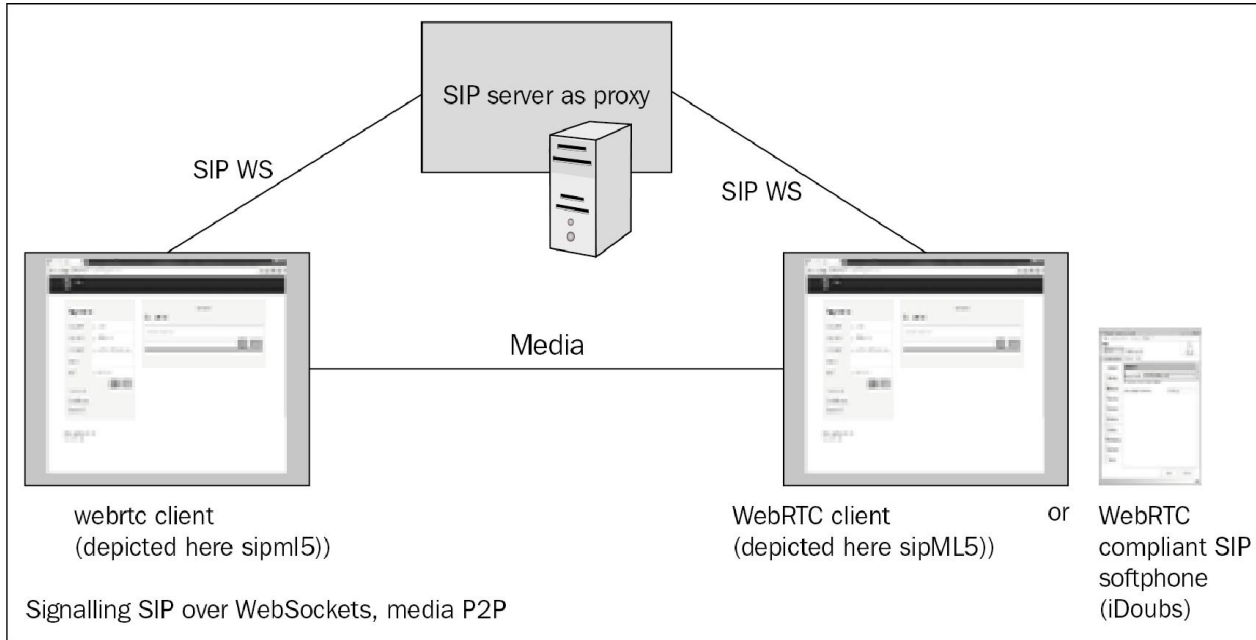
SIP server as proxy

SIP WS

SIP WS

Media

webrtc client
(depicted here sipml5))

WebRTC client
(depicted here sipML5))

or

WebRTC
compliant SIP
softphone
(iDoubs)

Signalling SIP over WebSockets, media P2P